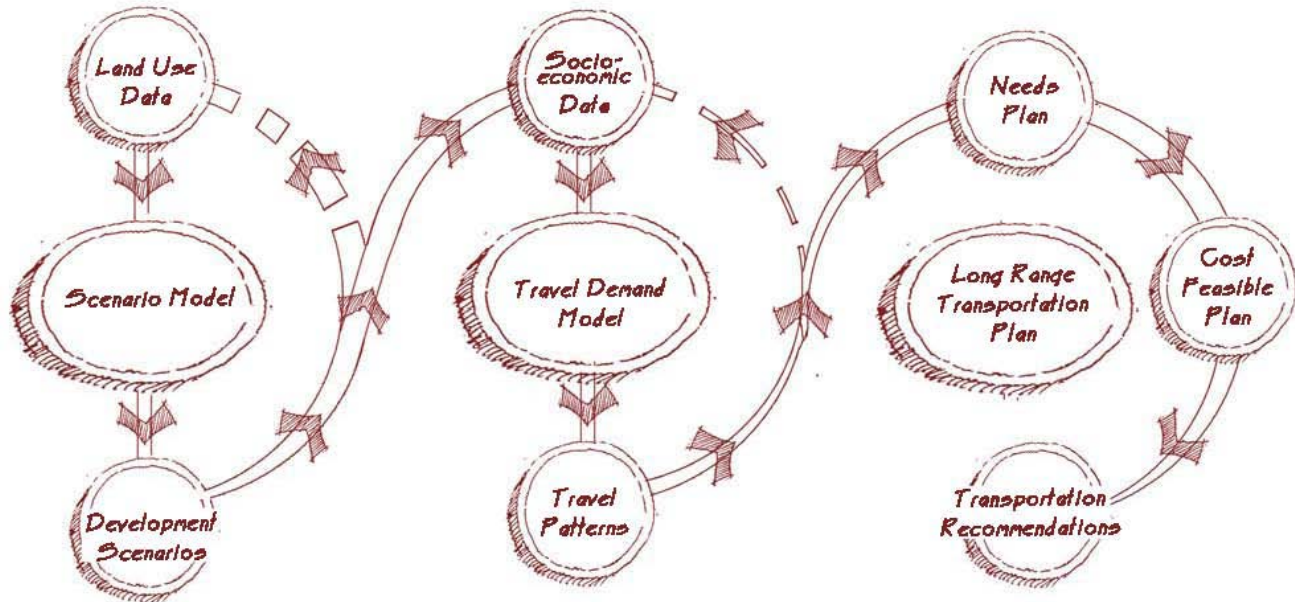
Land Use Data

Scenario Model

Development Scenarios

Socio-economic Data

Travel Demand Model

Travel Patterns

Needs Plan

Long Range Transportation Plan

Cost Feasible Plan

Transportation Recommendations